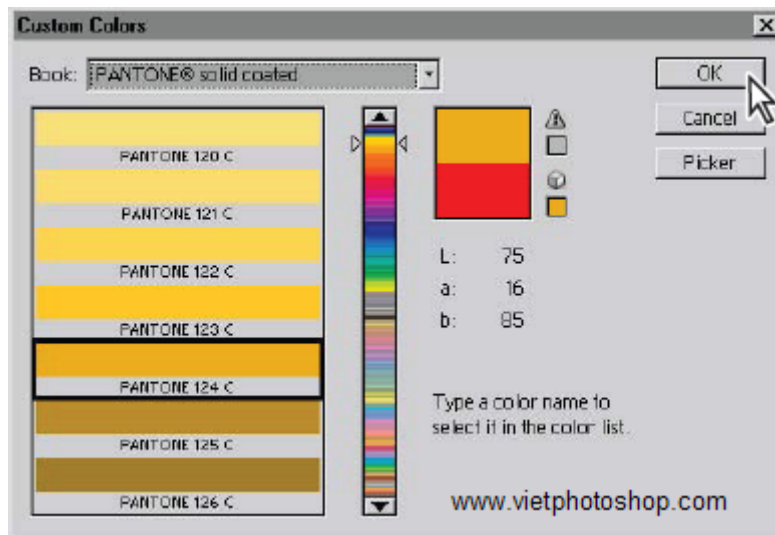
Custom Colors

Book: PANTONE® solid coated

OK

Cancel

Picker

PANTONE 120 C

PANTONE 121 C

PANTONE 122 C

PANTONE 123 C

PANTONE 124 C

PANTONE 125 C

PANTONE 126 C

L: 75

a: 16

b: 85

Type a color name to select it in the color list.

www.vietphotoshop.com